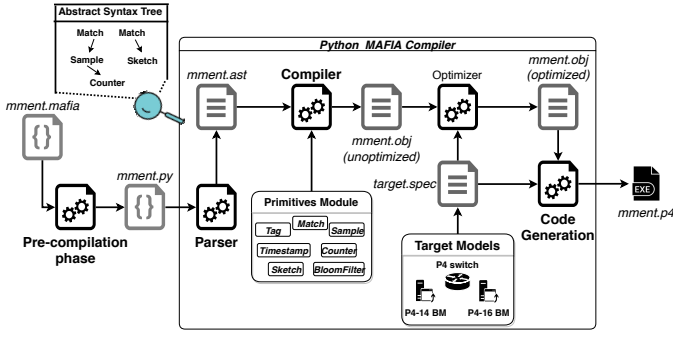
Abstract Syntax Tree

Match

Match

Sample

Sketch

Counter

Python MAFIA Compiler

mment.ast

Compiler

Optimizer

mment.obj (optimized)

mment.mafia

{}

mment.obj (unoptimized)

mment.py

{}

target.spec

EXE

mment.p4

Pre-compilation phase

Parser

Primitives Module

Tag

Match

Sample

Timestamp

Counter

Sketch

BloomFilter

Code Generation

Target Models

P4 switch

P4-14 BM

P4-16 BM